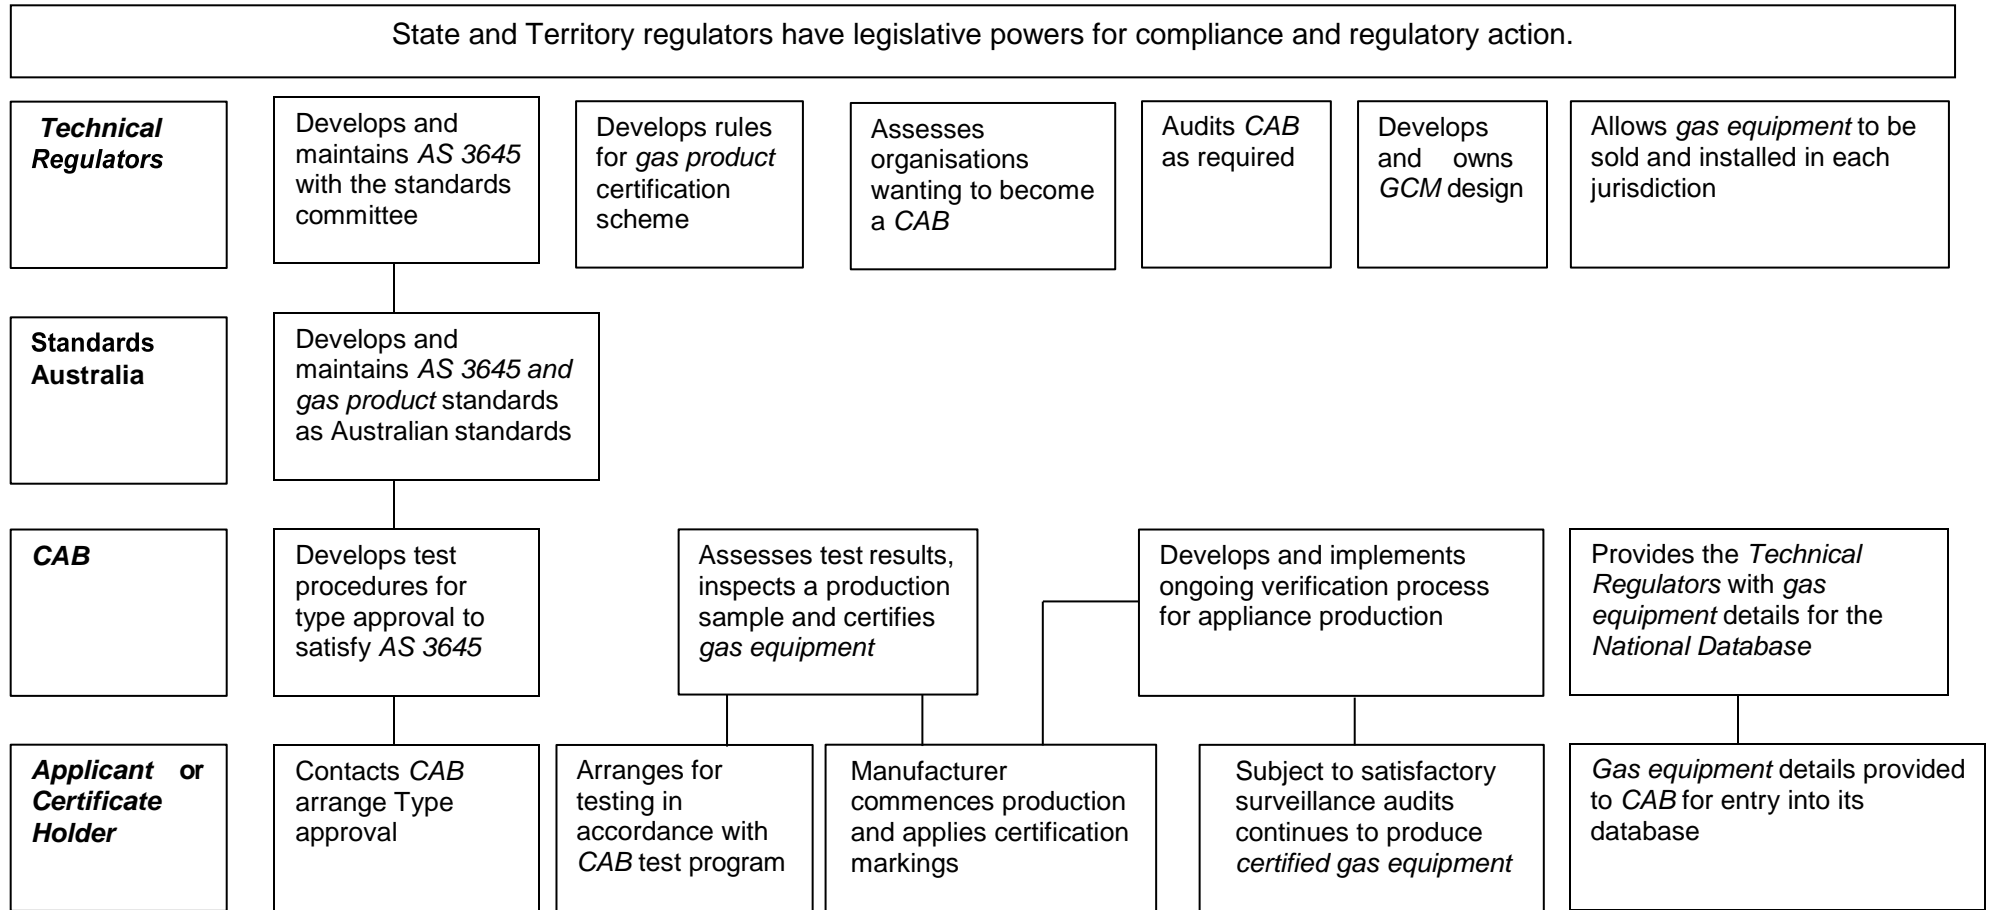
State and Territory regulators have legislative powers for compliance and regulatory action.

Technical Regulators

Develops and maintains AS 3645 with the standards committee

Develops rules for gas product certification scheme

Assesses organisations wanting to become a CAB

Audits CAB as required

Develops and owns GCM design

Allows gas equipment to be sold and installed in each jurisdiction

Standards Australia

Develops and maintains AS 3645 and gas product standards as Australian standards

CAB

Develops test procedures for type approval to satisfy AS 3645

Assesses test results, inspects a production sample and certifies gas equipment

Develops and implements ongoing verification process for appliance production

Provides the Technical Regulators with gas equipment details for the National Database

Applicant or Certificate Holder

Contacts CAB arrange Type approval

Arranges for testing in accordance with CAB test program

Manufacturer commences production and applies certification markings

Subject to satisfactory surveillance audits continues to produce certified gas equipment

Gas equipment details provided to CAB for entry into its database